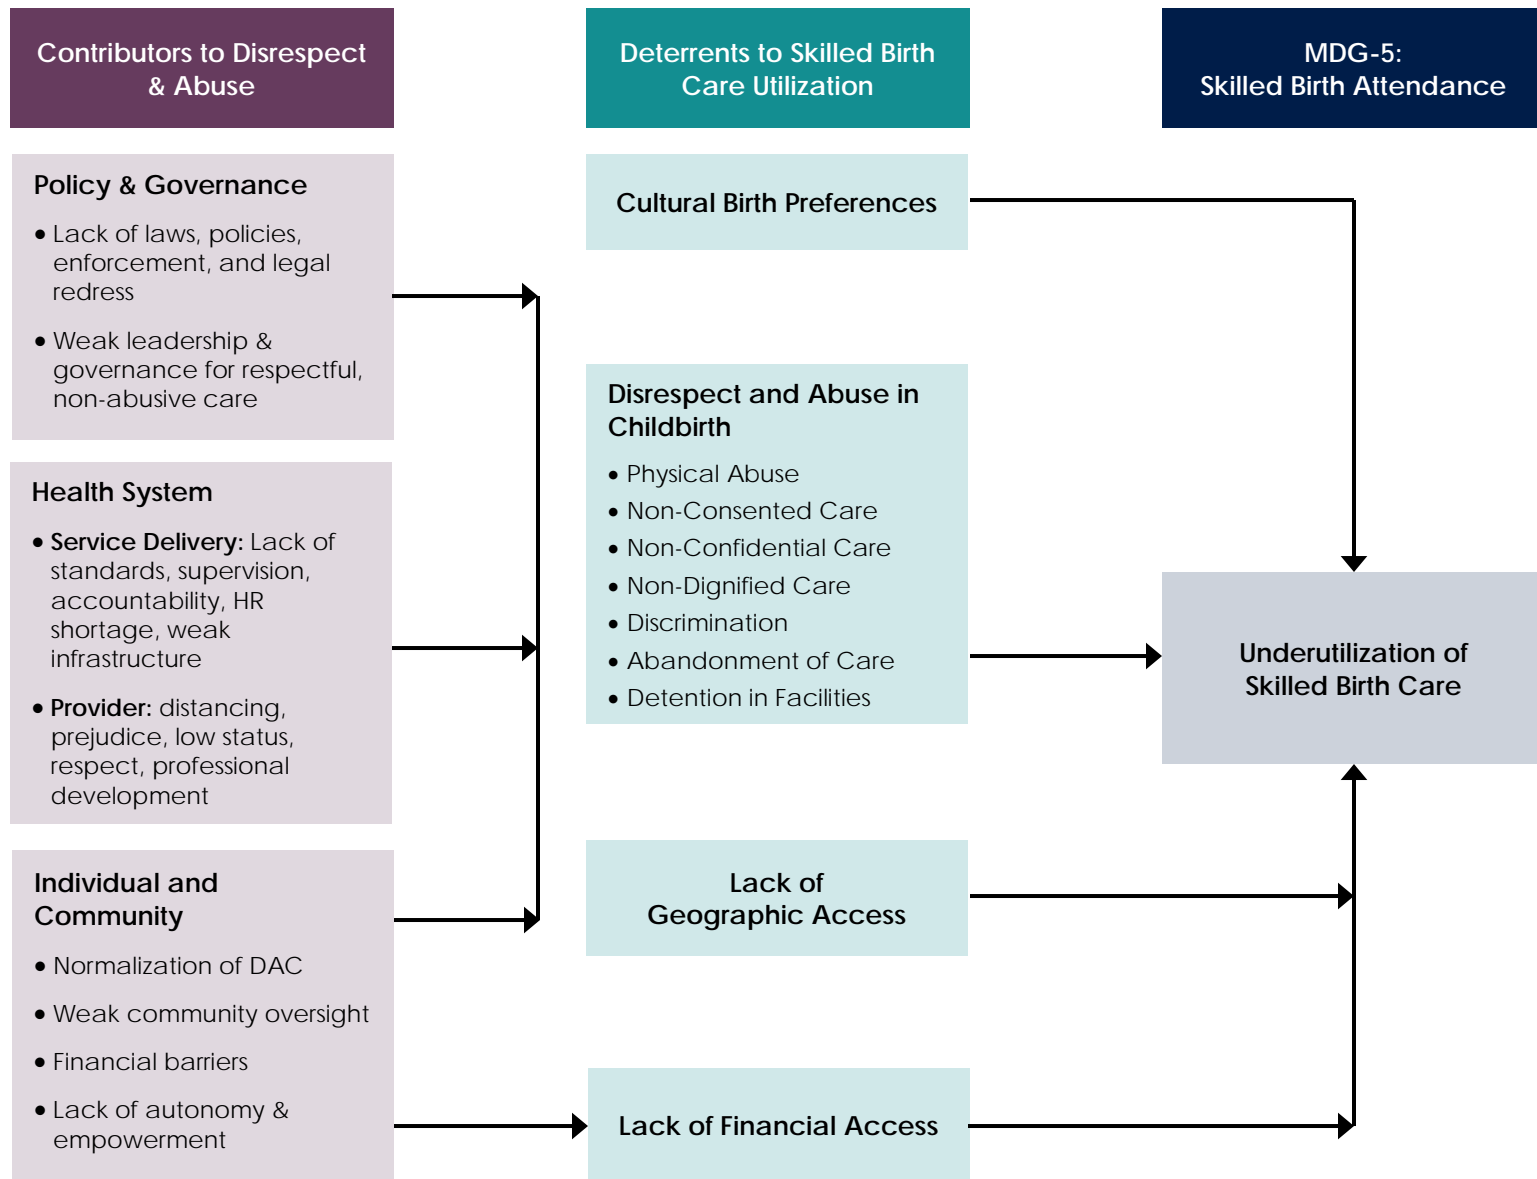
Contributors to Disrespect & Abuse

Deterrents to Skilled Birth Care Utilization

MDG-5: Skilled Birth Attendance

Policy & Governance

• Lack of laws, policies, enforcement, and legal redress

• Weak leadership & governance for respectful, non-abusive care

Health System

• **Service Delivery:** Lack of standards, supervision, accountability, HR shortage, weak infrastructure

• **Provider:** distancing, prejudice, low status, respect, professional development

Individual and Community

• Normalization of DAC

• Weak community oversight

• Financial barriers

• Lack of autonomy & empowerment

Cultural Birth Preferences

Disrespect and Abuse in Childbirth

• Physical Abuse
• Non-Consented Care
• Non-Confidential Care
• Non-Dignified Care
• Discrimination
• Abandonment of Care
• Detention in Facilities

Lack of Geographic Access

Lack of Financial Access

Underutilization of Skilled Birth Care